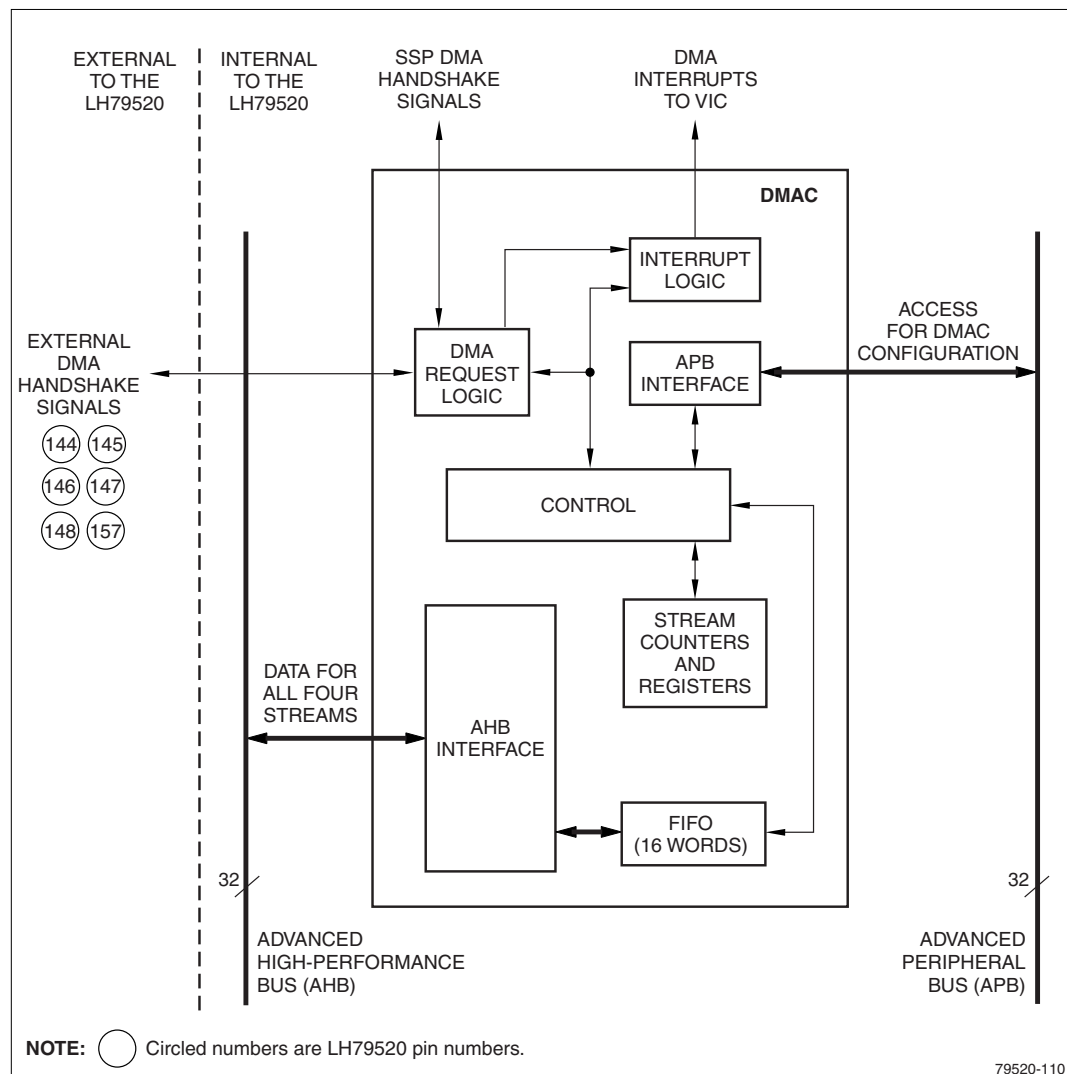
EXTERNAL TO THE LH79520

INTERNAL TO THE LH79520

SSP DMA HANDSHAKE SIGNALS

DMA INTERRUPTS TO VIC

DMAC

INTERRUPT LOGIC

ACCESS FOR DMAC CONFIGURATION

EXTERNAL DMA HANDSHAKE SIGNALS

144 145
146 147
148 157

DMA REQUEST LOGIC

APB INTERFACE

CONTROL

STREAM COUNTERS AND REGISTERS

DATA FOR ALL FOUR STREAMS

AHB INTERFACE

FIFO (16 WORDS)

32

32

ADVANCED HIGH-PERFORMANCE BUS (AHB)

ADVANCED PERIPHERAL BUS (APB)

NOTE: Circled numbers are LH79520 pin numbers.

79520-110